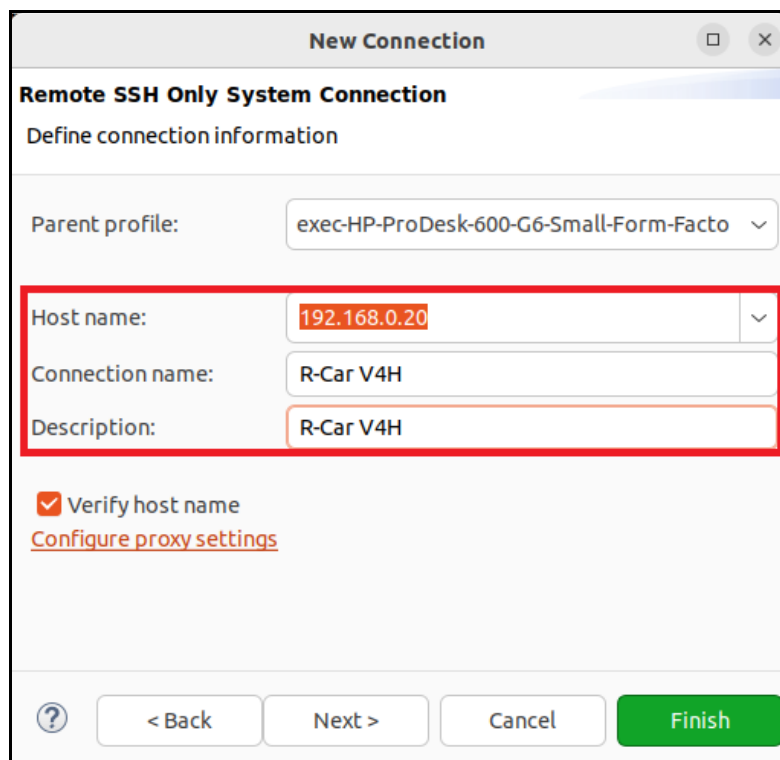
New Connection

Remote SSH Only System Connection

Define connection information

Parent profile: exec-HP-ProDesk-600-G6-Small-Form-Facto

Host name: 192.168.0.20

Connection name: R-Car V4H

Description: R-Car V4H

Verify host name

Configure proxy settings

?

< Back

Next >

Cancel

Finish